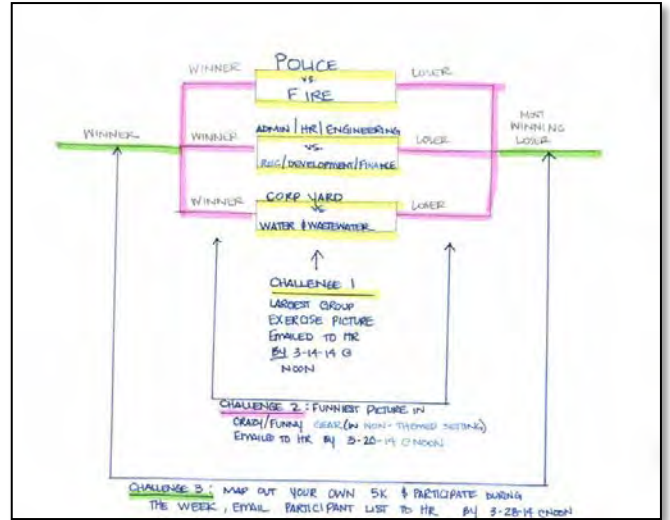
WINNER
POLICE
VS.
FIRE
LOSER

WINNER
WINNER
ADMIN / HR / ENGINEERING
VS.
REC / DEVELOPMENT / FINANCE
LOSER

MOST WINNING LOSER

WINNER
CORP YARD
VS
WATER & WASTEWATER
LOSER

CHALLENGE 1
LARGEST GROUP EXERCISE PICTURE EMAILED TO HR BY 3-14-14 @ NOON

CHALLENGE 2: FUNNIEST PICTURE IN CRAZY/FUNNY GEAR (IN NON-THEMED SETTING) EMAILED TO HR BY 3-20-14 @ NOON

CHALLENGE 3: MAP OUT YOUR OWN 5K & PARTICIPATE DURING THE WEEK, EMAIL PARTICIPANT LIST TO HR BY 3-28-14 @ NOON